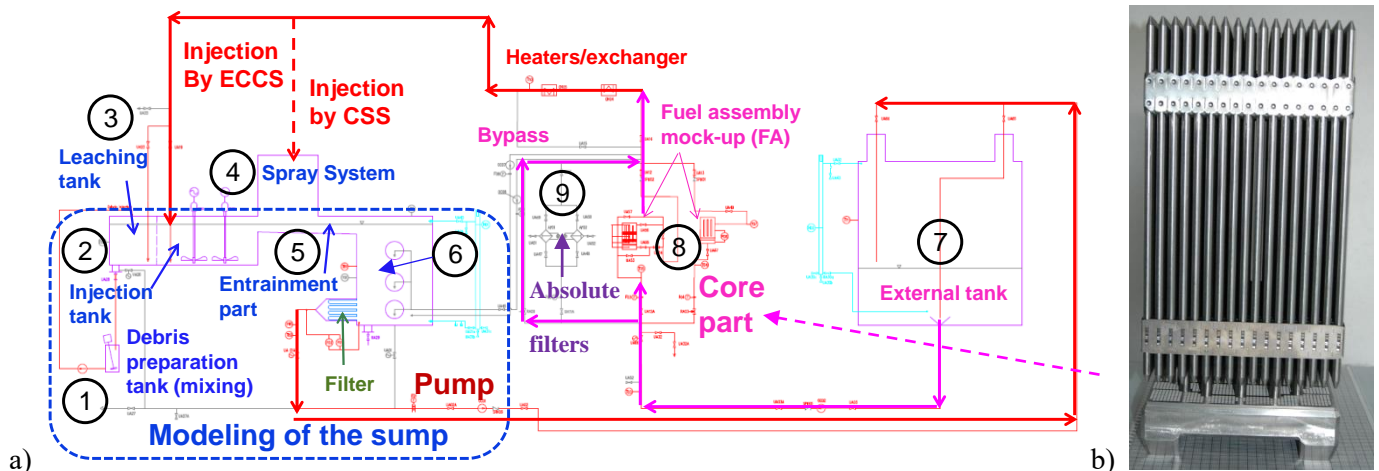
Injection By ECCS

Injection by CSS

Heaters/exchanger

Fuel assembly mock-up (FA)

Bypass

3

Leaching tank

4

Spray System

9

2

5

6

8

7

Injection tank

Entrainment part

Absolute filters

Core part

External tank

Debris preparation tank (mixing)

Filter

Pump

1

Modeling of the sump

a)

b)